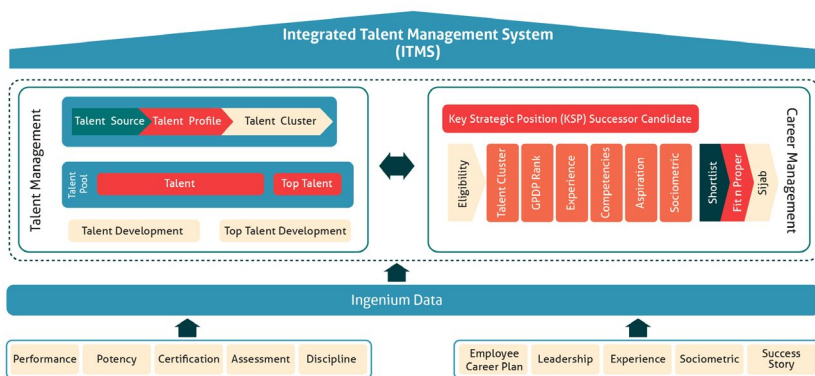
Integrated Talent Management System (ITMS)

Talent Management

Talent Source
Talent Profile
Talent Cluster

Talent Pool
Talent
Top Talent

Talent Development
Top Talent Development

Key Strategic Position (KSP) Successor Candidate

Eligibility
Talent Cluster
GPDP Rank
Experience
Competencies
Aspiration
Sociometric
Shortlist
Fit n Proper
Sijab

Career Management

Ingenium Data

Performance
Potency
Certification
Assessment
Discipline

Employee Career Plan
Leadership
Experience
Sociometric
Success Story